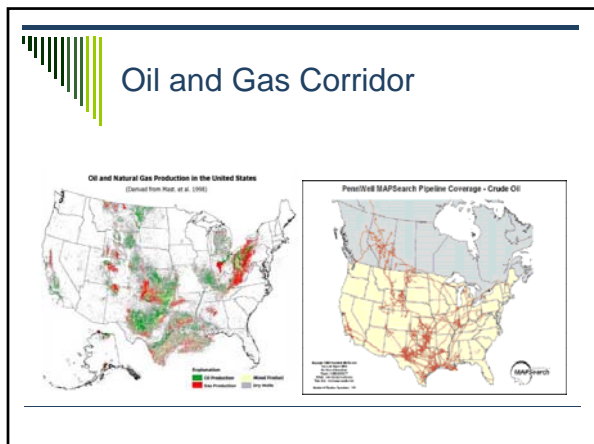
Oil and Gas Corridor

Oil and Natural Gas Production in the United States

(Derived from Mast, et al. 1998)

Exploration

Oil Production

Gas Production

Mixed Product

Dry Holes

PennWell MAPSearch Pipeline Coverage - Crude Oil

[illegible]

MAPSearch